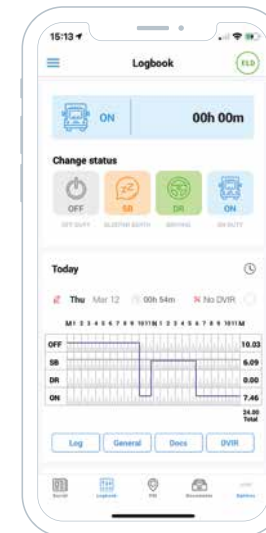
15:13

Logbook

ELD

ON

00h 00m

Change status

OFF

SB

DR

ON

OFF DUTY

SLEEPER BERTH

DRIVING

ON DUTY

Today

Thu Mar 12

00h 54m

No DVIR

M 1 2 3 4 5 6 7 8 9 10 11 N 1 2 3 4 5 6 7 8 9 10 11 M

| | |
|---|---|
| OFF | 10.03 |
| SB | 6.09 |
| DR | 0.00 |
| ON | 7.46 |

24.00
Total

Log

General

Docs

DVIR

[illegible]

Logbook

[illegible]

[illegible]

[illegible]